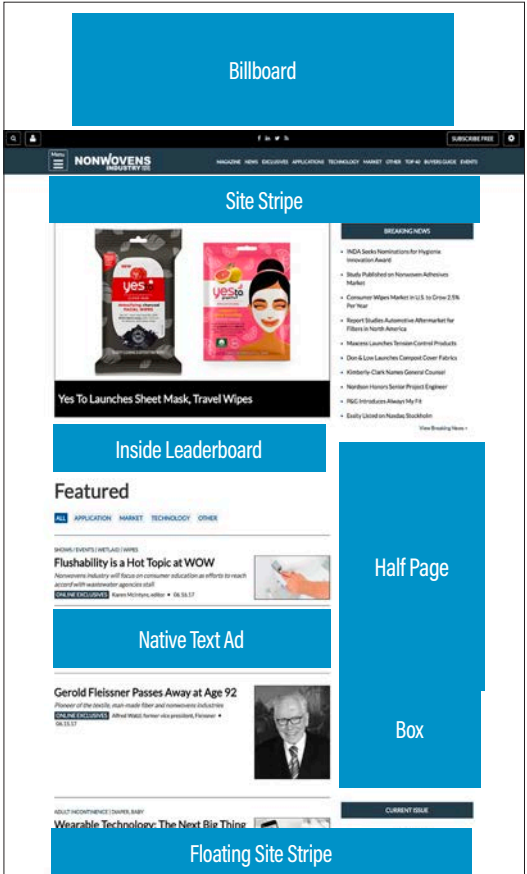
Billboard

SUBSCRIBE FREE

Menu

NONWOVENS INDUSTRY

MAGAZINE NEWS EXCLUSIVES APPLICATIONS TECHNOLOGY MARKET OTHER TOP 40 BUYERS GUIDE EVENTS

Site Stripe

yes to

yes to

Yes To Launches Sheet Mask, Travel Wipes

BREAKING NEWS

INDA Seeks Nominations for Hygiene Innovation Award

Study Published on Nonwoven Adhesives Market

Consumer Wipes Market in U.S. to Grow 2.5% Per Year

Report Studies Automotive Aftermarket for Filters in North America

Maxcess Launches Tension Control Products

Don & Low Launches Compost Cover Fabrics

Kimberly-Clark Names General Counsel

Nordson Honors Senior Project Engineer

P&G Introduces Always My Fit

Essity Listed on Nasdaq Stockholm

View Breaking News »

Inside Leaderboard

Featured

ALL APPLICATION MARKET TECHNOLOGY OTHER

SHOWS / EVENTS | WETLAID | WIPES

Flushability is a Hot Topic at WOW

Nonwovens Industry will focus on consumer education as efforts to reach accord with wastewater agencies stall.

ONLINE EXCLUSIVES Karen McIntyre, editor • 06.16.17

Half Page

Native Text Ad

Gerold Fleissner Passes Away at Age 92

Pioneer of the textile, man-made fiber and nonwovens industries

ONLINE EXCLUSIVES Alfred Watzl, former vice president, Fleissner • 06.15.17

Box

ADULT INCONTINENCE | DIAPER, BABY

Wearable Technology: The Next Big Thing

CURRENT ISSUE

Floating Site Stripe